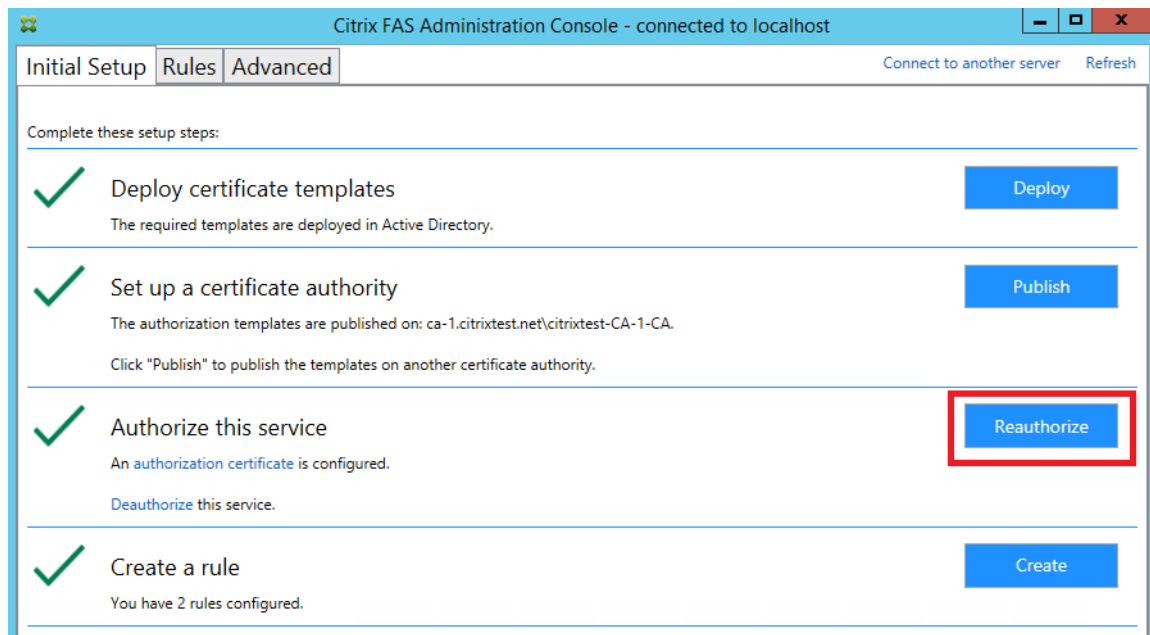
Citrix FAS Administration Console - connected to localhost

Initial Setup Rules Advanced

Connect to another server Refresh

Complete these setup steps:

Deploy certificate templates

The required templates are deployed in Active Directory.

Deploy

Set up a certificate authority

The authorization templates are published on: ca-1.citrixtest.net\citrixtest-CA-1-CA.

Click "Publish" to publish the templates on another certificate authority.

Publish

Authorize this service

An authorization certificate is configured.

Deauthorize this service.

Reauthorize

Create a rule

You have 2 rules configured.

Create